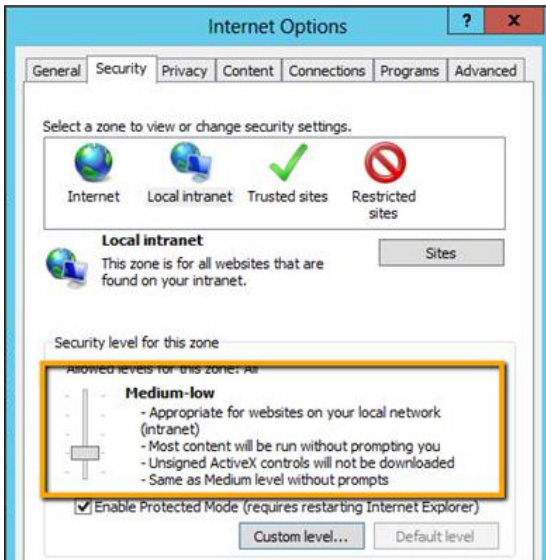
Internet Options

?

x

General | Security | Privacy | Content | Connections | Programs | Advanced

Select a zone to view or change security settings.

Internet

Local intranet

Trusted sites

Restricted sites

Local intranet

This zone is for all websites that are found on your intranet.

Sites

Security level for this zone

Allowed levels for this zone: All

Medium-low

- Appropriate for websites on your local network (intranet)
- Most content will be run without prompting you
- Unsigned ActiveX controls will not be downloaded
- Same as Medium level without prompts

Enable Protected Mode (requires restarting Internet Explorer)

Custom level...

Default level